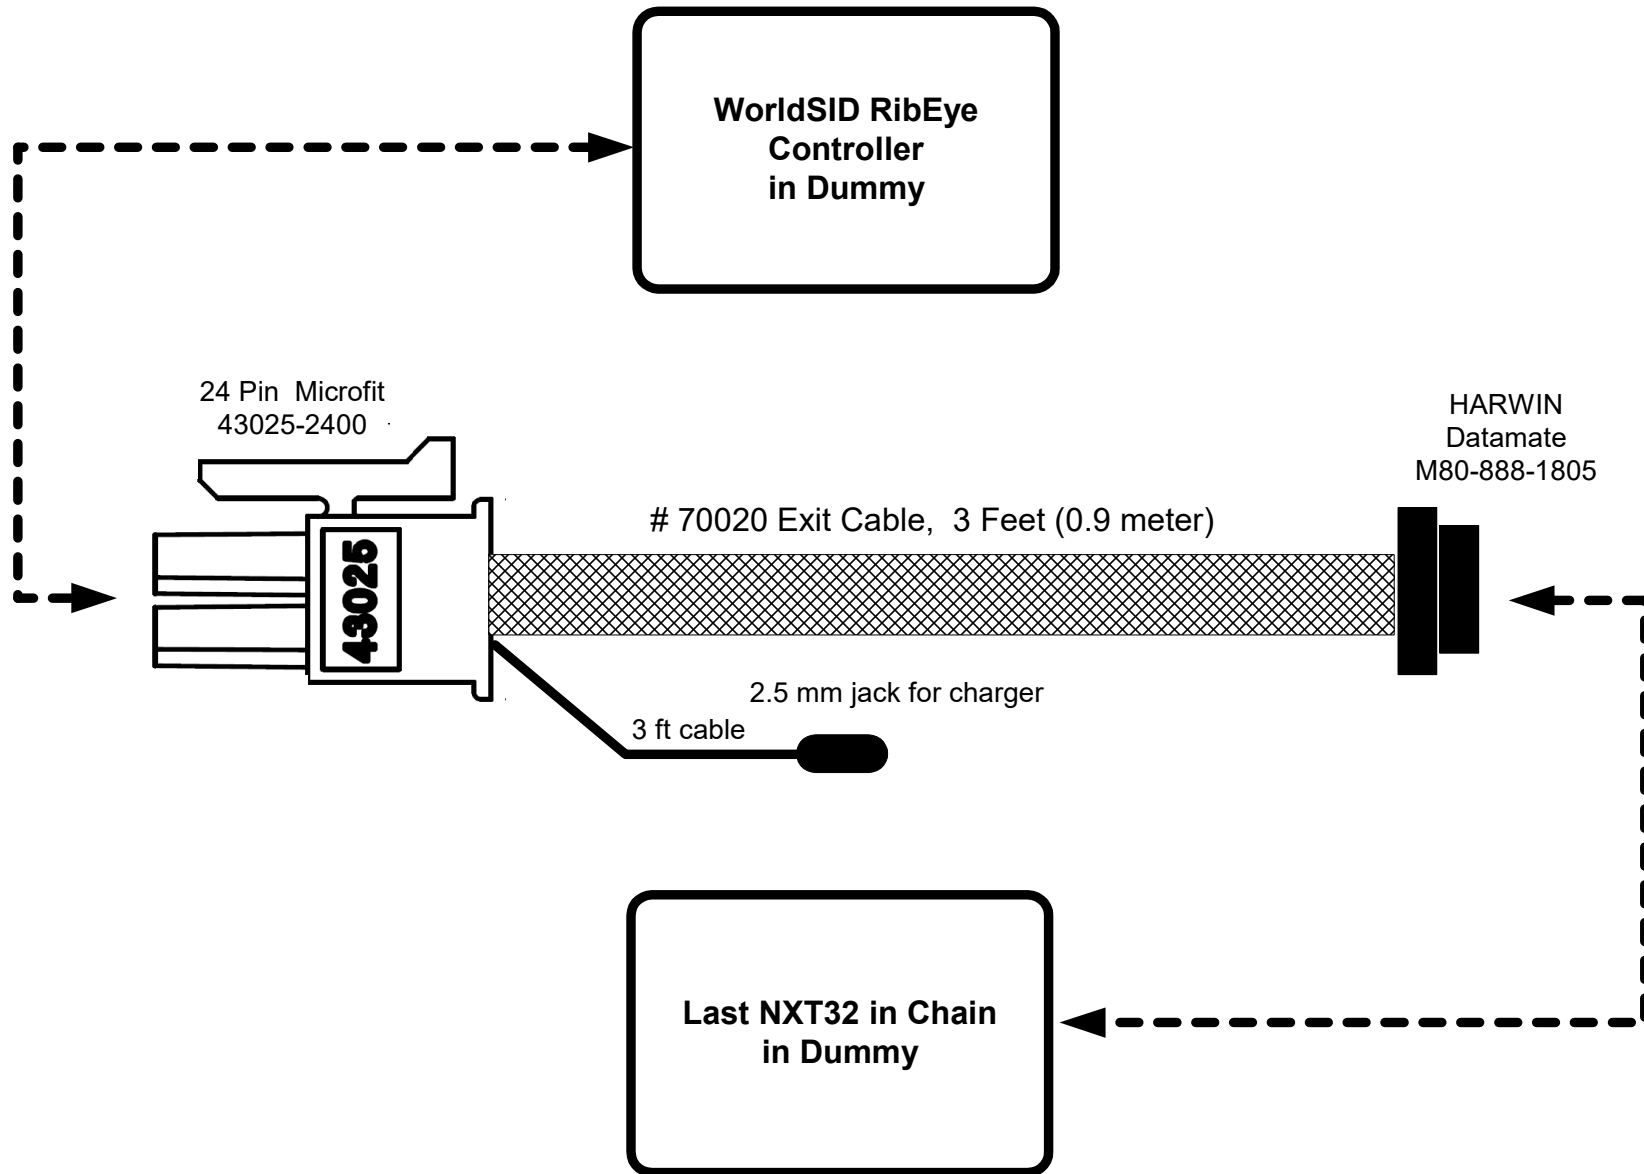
WorldSID RibEye Controller in Dummy

24 Pin Microfit
43025-2400

HARWIN
Datamate
M80-888-1805

# 70020 Exit Cable, 3 Feet (0.9 meter)

43025

2.5 mm jack for charger

3 ft cable

Last NXT32 in Chain in Dummy